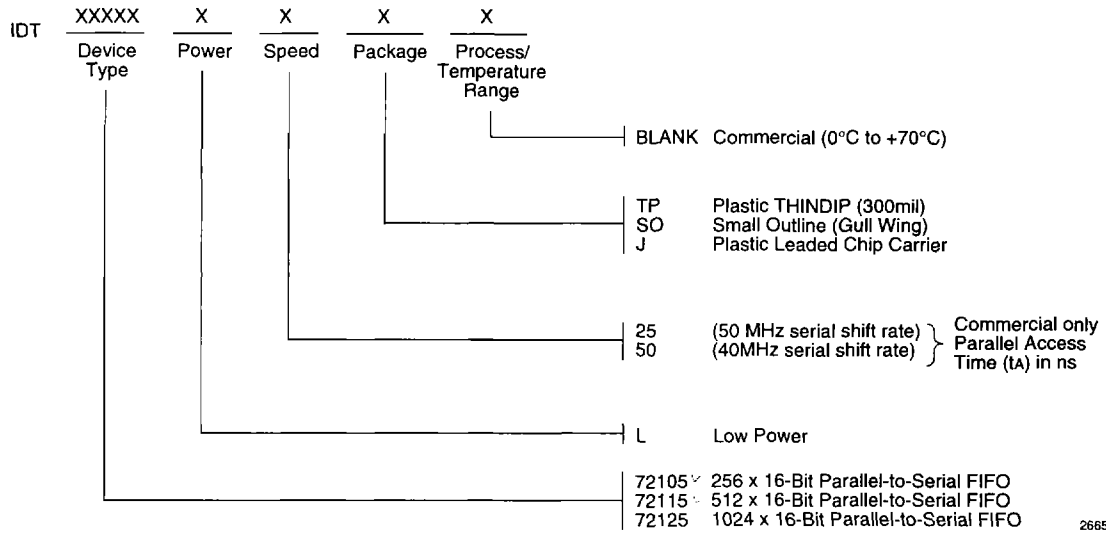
IDT XXXXX X X X X

Device Type Power Speed Package Process/ Temperature Range

BLANK Commercial (0°C to +70°C)

TP Plastic THINDIP (300mil)
SO Small Outline (Gull Wing)
J Plastic Leaded Chip Carrier

25 (50 MHz serial shift rate)
50 (40MHz serial shift rate)
Commercial only Parallel Access Time (tA) in ns

L Low Power

72105 256 x 16-Bit Parallel-to-Serial FIFO
72115 512 x 16-Bit Parallel-to-Serial FIFO
72125 1024 x 16-Bit Parallel-to-Serial FIFO

2665